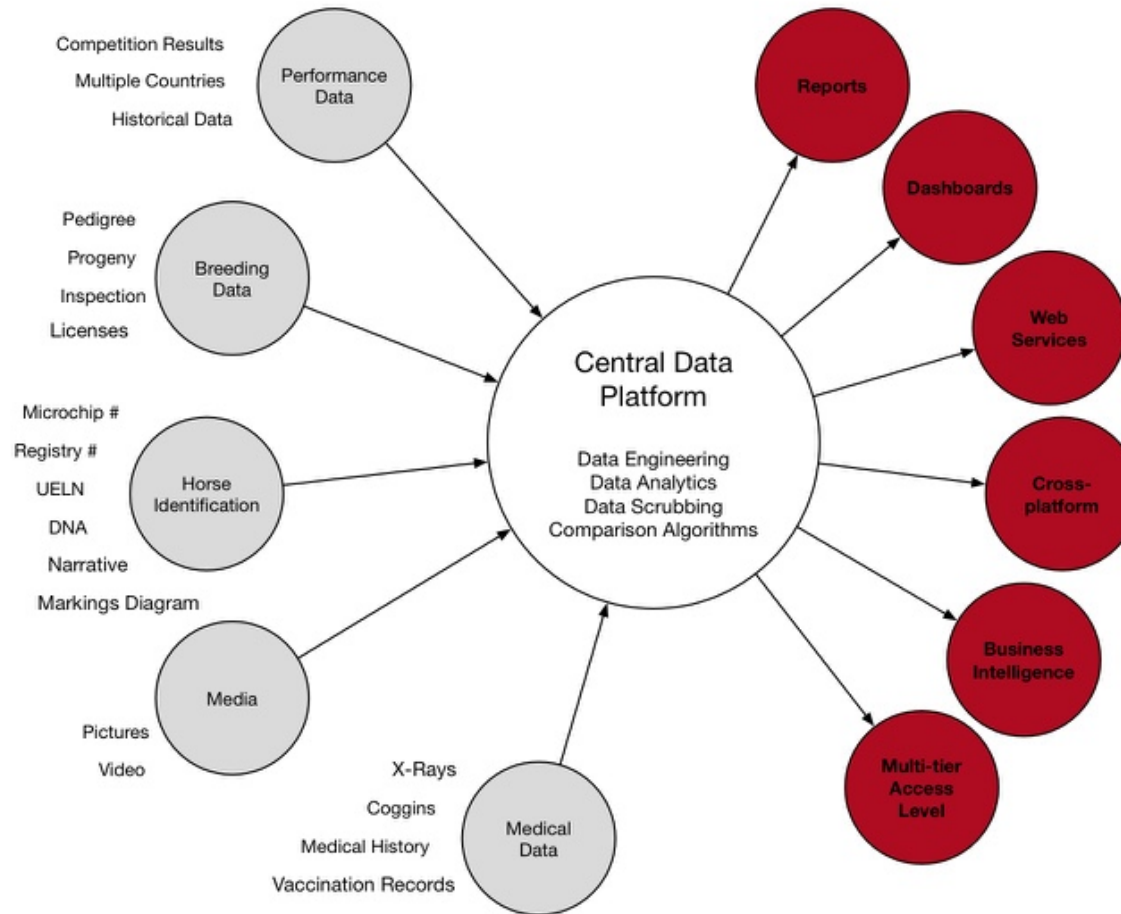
Competition Results
Multiple Countries
Historical Data

Performance Data

Pedigree
Progeny
Inspection
Licenses

Breeding Data

Microchip #
Registry #
UELN
DNA
Narrative
Markings Diagram

Horse Identification

Media

Pictures
Video

X-Rays
Coggins
Medical History
Vaccination Records

Medical Data

Central Data Platform

Data Engineering
Data Analytics
Data Scrubbing
Comparison Algorithms

Reports

Dashboards

Web Services

Cross-platform

Business Intelligence

Multi-tier Access Level